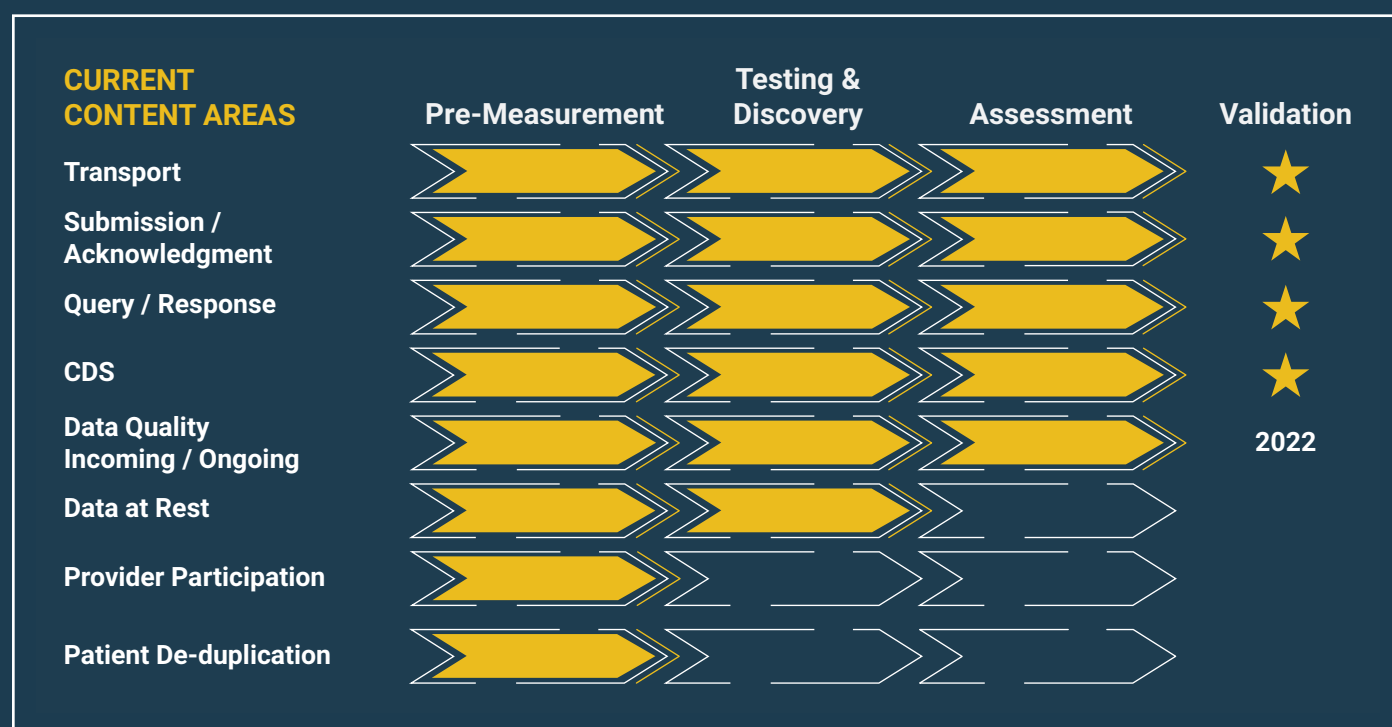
| CURRENT CONTENT AREAS | Pre-Measurement | Testing & Discovery | Assessment | Validation |
|---|---|---|---|---|
| Transport | | | | ★ |
| Submission / Acknowledgment | | | | ★ |
| Query / Response | | | | ★ |
| CDS | | | | ★ |
| Data Quality Incoming / Ongoing | | | | 2022 |
| Data at Rest | | | | |
| Provider Participation | | | | |
| Patient De-duplication | | | | |